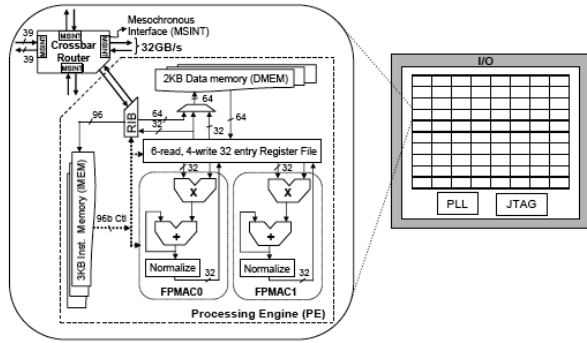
Mesochronous Interface (MSINT)

39

39

MSINT

MSINT

MSINT

MSINT

Crossbar Router

32GB/s

2KB Data memory (DMEM)

64

64

64

32

96

RIB

6-read, 4-write 32 entry Register File

32

32

X

X

96b Ctl

3KB Inst. Memory (IMEM)

+

+

Normalize

32

Normalize

32

FPMAC0

FPMAC1

Processing Engine (PE)

I/O

PLL

JTAG